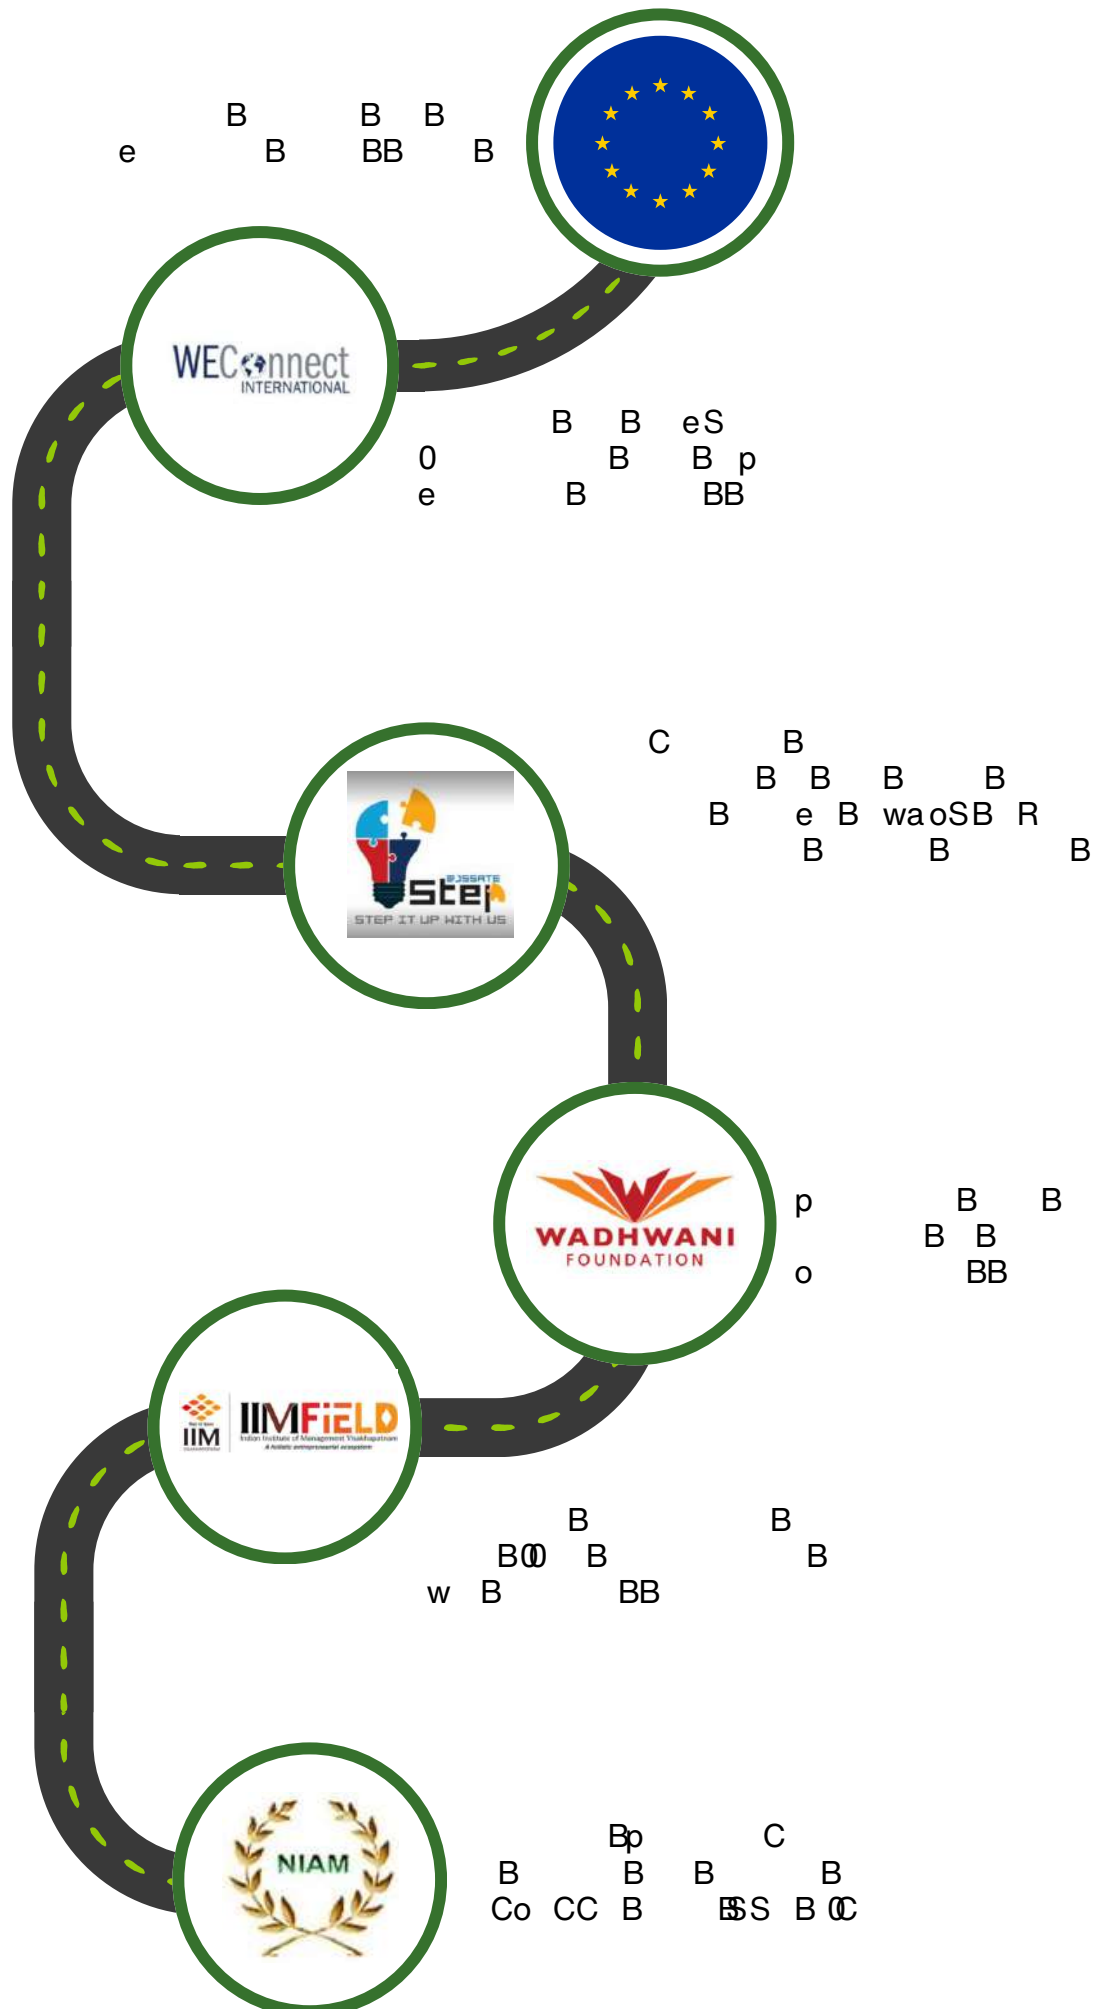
B B B
e B BB B

WEConnect INTERNATIONAL

B B eS
0 B B p
e B BB

C B
B B B B
B e B waoSB R
B B B

STEP IT UP WITH US

p B B
B B
o BB

WADHWANI FOUNDATION

IIM IIMFiELD
Indian Institute of Management Visakhapatnam
A holistic entrepreneurial ecosystem

B B
B0 B B
w B BB

NIAM

Bp C
B B B B
Co CC B BS B 0C